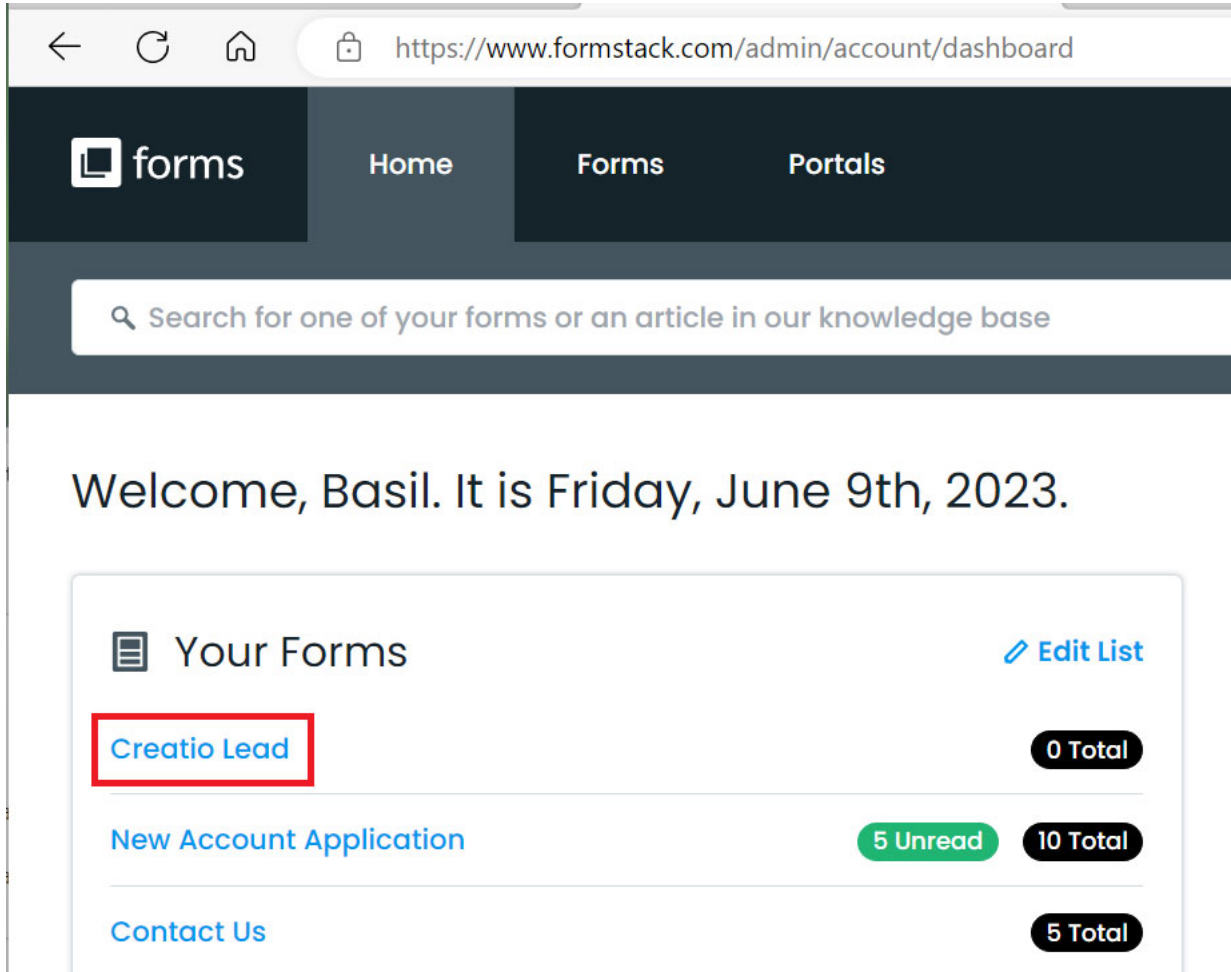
https://www.formstack.com/admin/account/dashboard

forms

Home

Forms

Portals

Search for one of your forms or an article in our knowledge base

Welcome, Basil. It is Friday, June 9th, 2023.

Your Forms

Edit List

Creatio Lead

0 Total

New Account Application

5 Unread

10 Total

Contact Us

5 Total